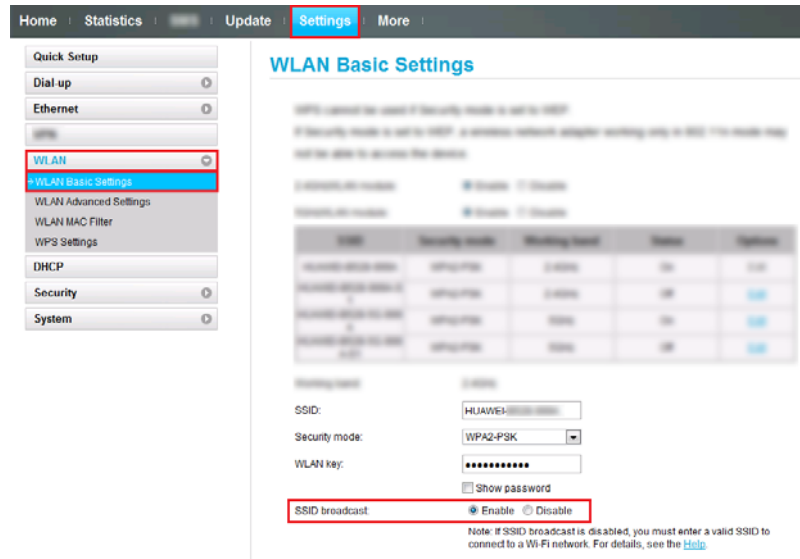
Home | Statistics | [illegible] | Update | Settings | More

Quick Setup
Dial-up
Ethernet
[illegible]
WLAN
WLAN Basic Settings
WLAN Advanced Settings
WLAN MAC Filter
WPS Settings
DHCP
Security
System

WLAN Basic Settings

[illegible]

SSID: HUAWEI-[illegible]
Security mode: WPA2-PSK
WLAN key: ••••••••••••
Show password
SSID broadcast: Enable Disable

Note: If SSID broadcast is disabled, you must enter a valid SSID to connect to a Wi-Fi network. For details, see the Help.